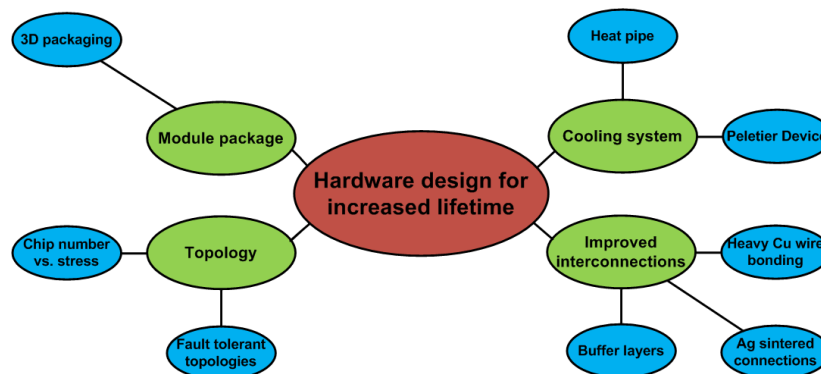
3D packaging

Module package

Heat pipe

Cooling system

Peletier Device

Hardware design for increased lifetime

Chip number vs. stress

Topology

Improved interconnections

Heavy Cu wire bonding

Fault tolerant topologies

Buffer layers

Ag sintered connections